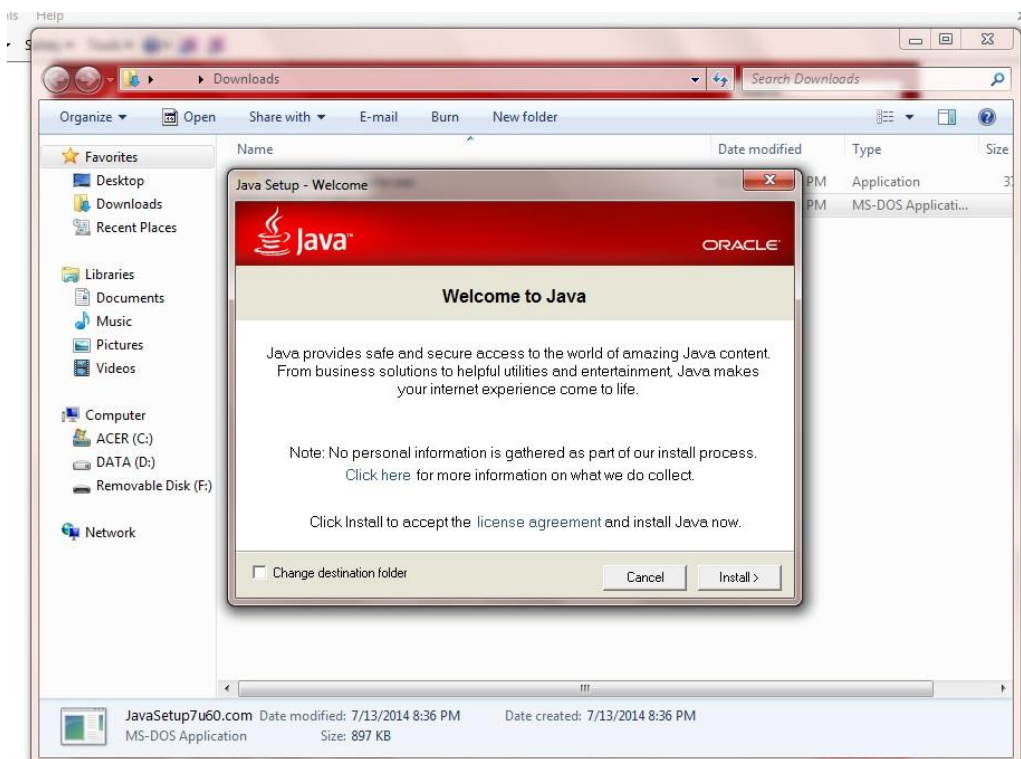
ls Help

Downloads

Search Downloads

Organize ▾ Open Share with ▾ E-mail Burn New folder

Favorites
Desktop
Downloads
Recent Places

Libraries
Documents
Music
Pictures
Videos

Computer
ACER (C:)
DATA (D:)
Removable Disk (F:)

Network

| Name | Date modified | Type | Size |
|---|---|---|---|
| | PM | Application | 3 |
| | PM | MS-DOS Applicati... | |

Java Setup - Welcome

Java

ORACLE

Welcome to Java

Java provides safe and secure access to the world of amazing Java content. From business solutions to helpful utilities and entertainment, Java makes your internet experience come to life.

Note: No personal information is gathered as part of our install process. Click here for more information on what we do collect.

Click Install to accept the license agreement and install Java now.

Change destination folder

Cancel

Install >

JavaSetup7u60.com Date modified: 7/13/2014 8:36 PM Date created: 7/13/2014 8:36 PM
MS-DOS Application Size: 897 KB